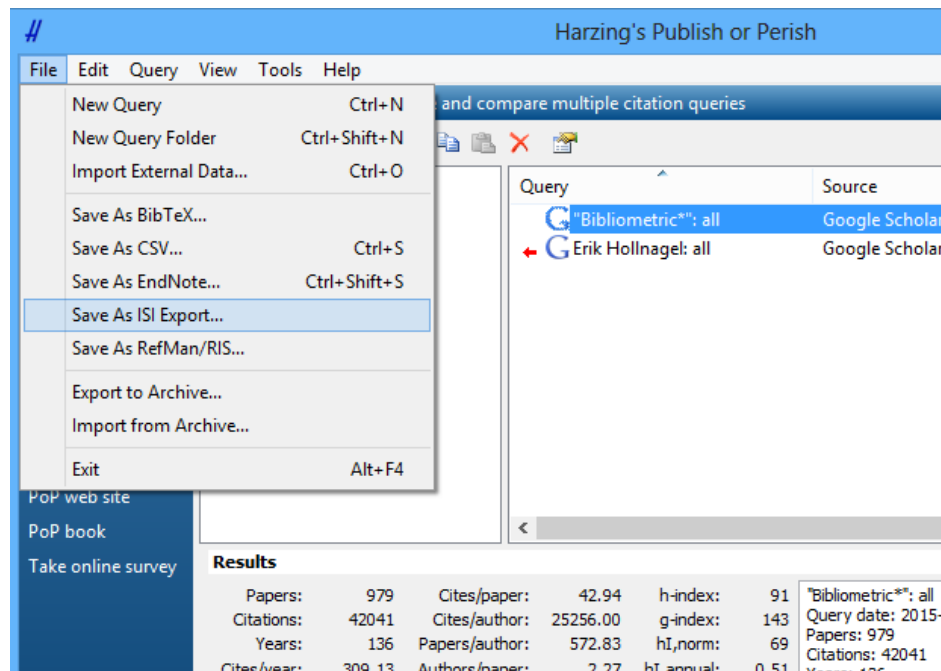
Harzing's Publish or Perish

File Edit Query View Tools Help

New Query Ctrl+N
New Query Folder Ctrl+Shift+N
Import External Data... Ctrl+O
Save As BibTeX...
Save As CSV... Ctrl+S
Save As EndNote... Ctrl+Shift+S
Save As ISI Export...
Save As RefMan/RIS...
Export to Archive...
Import from Archive...
Exit Alt+F4

and compare multiple citation queries

| Query | Source |
|---|---|
| "Bibliometric*": all | Google Scholar |
| Erik Hollnagel: all | Google Scholar |

PoP web site
PoP book
Take online survey

Results

| | | | | | |
|---|---|---|---|---|---|
| Papers: | 979 | Cites/paper: | 42.94 | h-index: | 91 |
| Citations: | 42041 | Cites/author: | 25256.00 | g-index: | 143 |
| Years: | 136 | Papers/author: | 572.83 | hI,norm: | 69 |
| Cites/year: | 309.13 | Authors/paper: | 2.27 | hI,annual: | 0.51 |

"Bibliometric*": all
Query date: 2015-
Papers: 979
Citations: 42041
Years: 136